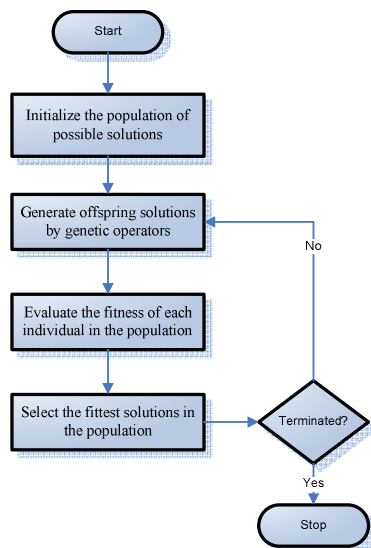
Start

Initialize the population of possible solutions

Generate offspring solutions by genetic operators

No

Evaluate the fitness of each individual in the population

Select the fittest solutions in the population

Terminated?

Yes

Stop